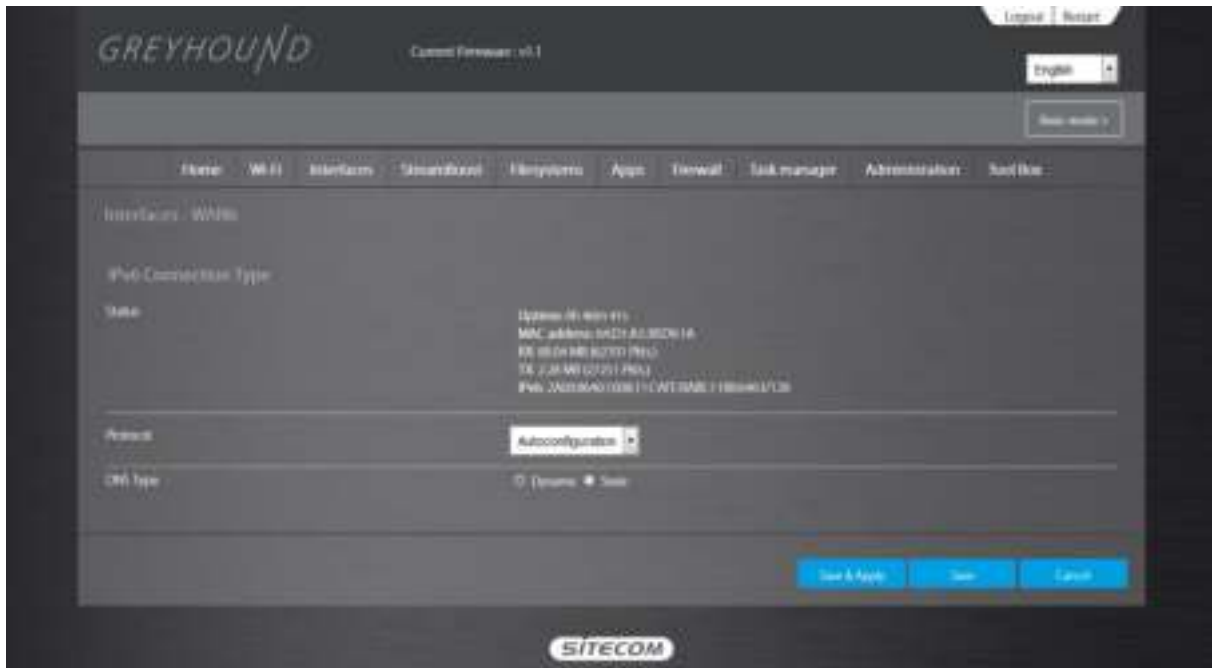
Logout | Restart

GREYHOUND

Current Firmware : v0.1

English

Basic mode >

Home Wi-Fi Interfaces StreamBoost Filesystems Apps Firewall Task manager Administration Tool Box

Interfaces - WAN6

IPv6 Connection Type

Status

Uptime: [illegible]
MAC address: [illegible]
RX: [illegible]
TX: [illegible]
IPv6: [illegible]

Protocol

Autoconfiguration

DNS Type

Dynamic Static

Save & Apply Save Cancel

SITECOM